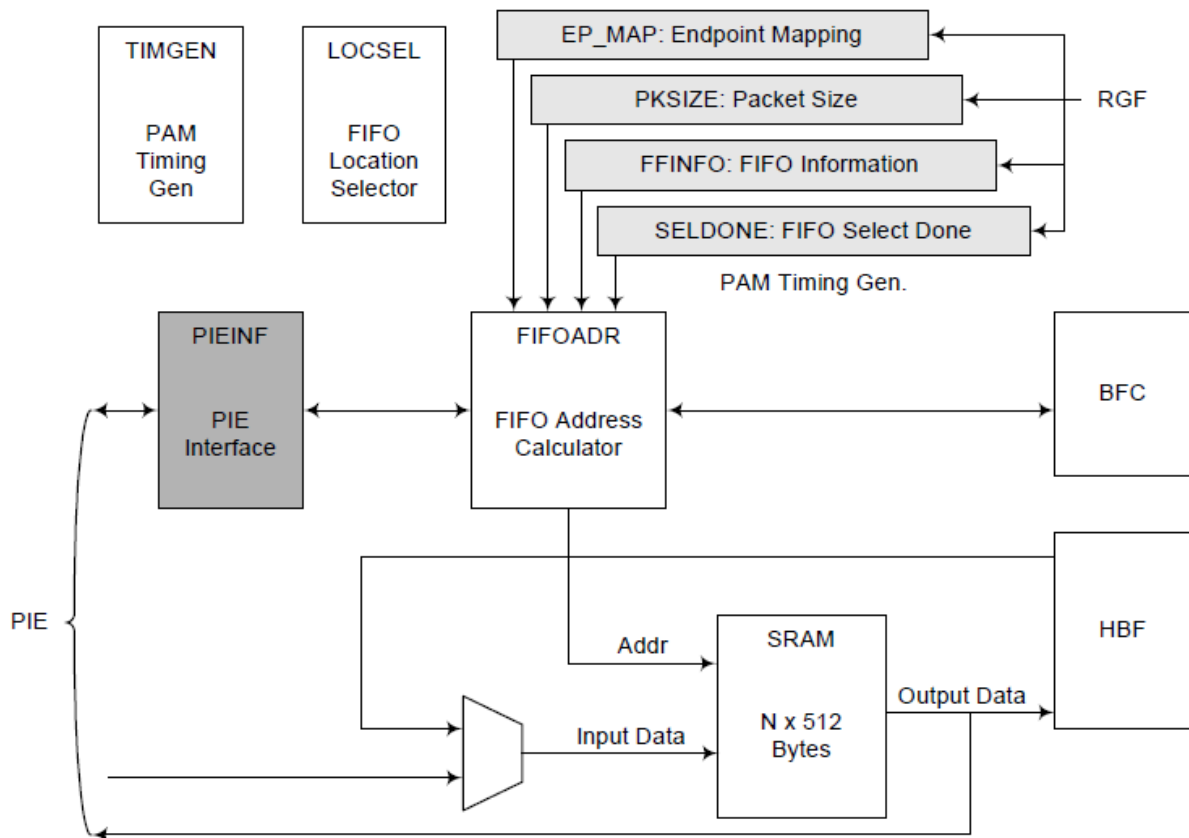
TIMGEN

PAM Timing Gen

LOCSEL

FIFO Location Selector

EP_MAP: Endpoint Mapping

PKSIZE: Packet Size

FFINFO: FIFO Information

SELDONE: FIFO Select Done

RGF

PAM Timing Gen.

PIEINF

PIE Interface

FIFOADR

FIFO Address Calculator

BFC

PIE

Addr

SRAM

N x 512 Bytes

HBF

Output Data

Input Data